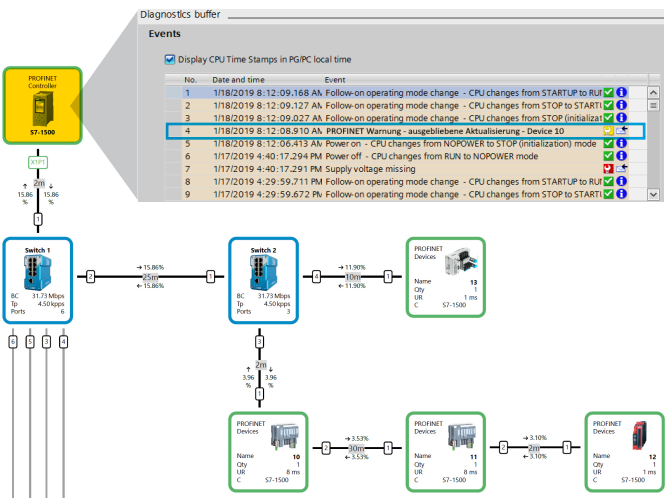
Diagnostics buffer

Events

Display CPU Time Stamps in PG/PC local time

| No. | Date and time | Event |
|---|---|---|
| 1 | 1/18/2019 8:12:09.168 AM | Follow-on operating mode change - CPU changes from STARTUP to RUN |
| 2 | 1/18/2019 8:12:09.127 AM | Follow-on operating mode change - CPU changes from STOP to STARTU |
| 3 | 1/18/2019 8:12:09.027 AM | Follow-on operating mode change - CPU changes from STOP (initializat |
| 4 | 1/18/2019 8:12:08.910 AM | PROFINET Warnung - ausgebliebene Aktualisierung - Device 10 |
| 5 | 1/18/2019 8:12:06.413 AM | Power on - CPU changes from NOPOWER to STOP (initialization) mode |
| 6 | 1/17/2019 4:40:17.294 PM | Power off - CPU changes from RUN to NOPOWER mode |
| 7 | 1/17/2019 4:40:17.291 PM | Supply voltage missing |
| 8 | 1/17/2019 4:29:59.711 PM | Follow-on operating mode change - CPU changes from STARTUP to RUN |
| 9 | 1/17/2019 4:29:59.672 PM | Follow-on operating mode change - CPU changes from STOP to STARTU |

PROFINET Controller
S7-1500

X1P1

15.86 %
2m
15.86 %
1

Switch 1
BC 31.73 Mbps
Tp 4.50 kpps
Ports 6

2
→ 15.86%
25m
← 15.86%
1

Switch 2
BC 31.73 Mbps
Tp 4.50 kpps
Ports 3

4
→ 11.90%
10m
← 11.90%
1

PROFINET Devices
Name 13
Qty 1
UR 1 ms
C S7-1500

6 5 3 4

3
2m
3.96 %
3.96 %
1

PROFINET Devices
Name 10
Qty 1
UR 8 ms
C S7-1500

2
→ 3.53%
30m
← 3.53%
1

PROFINET Devices
Name 11
Qty 1
UR 8 ms
C S7-1500

2
→ 3.10%
2m
← 3.10%
1

PROFINET Devices
Name 12
Qty 1
UR 8 ms
C S7-1500